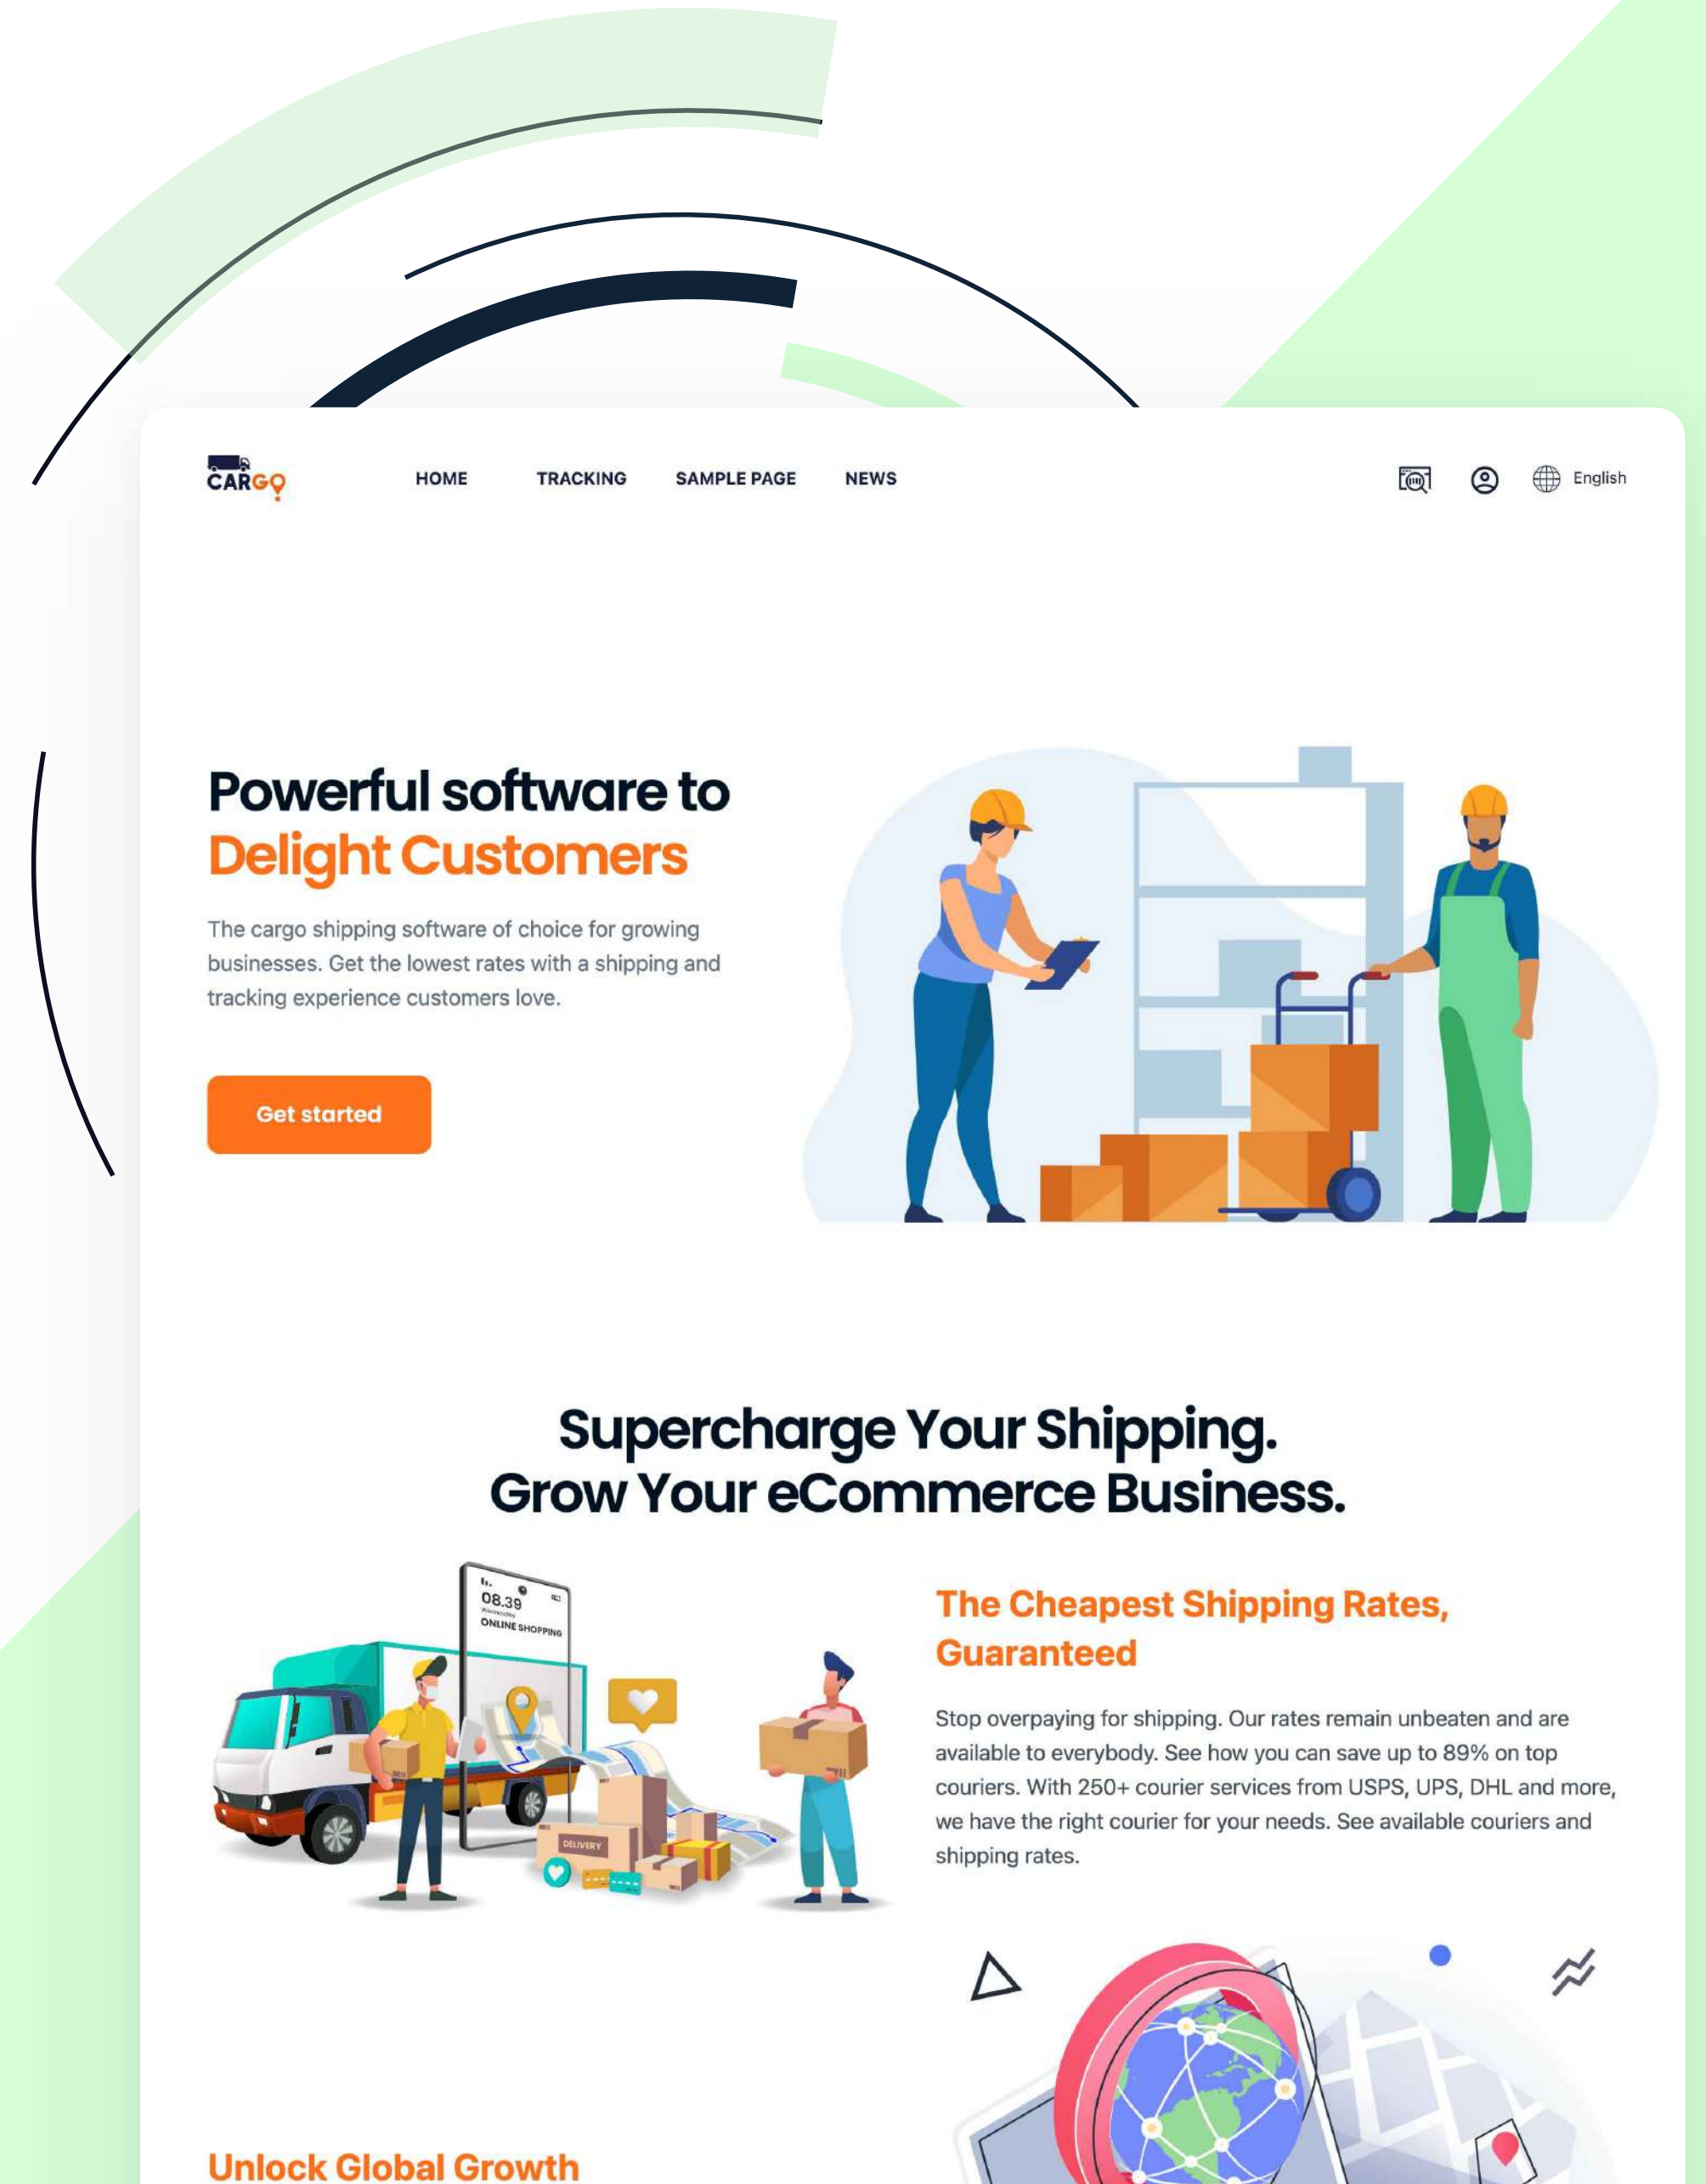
CARGO

HOME TRACKING SAMPLE PAGE NEWS

English

Powerful software to
Delight Customers

The cargo shipping software of choice for growing businesses. Get the lowest rates with a shipping and tracking experience customers love.

Get started

Supercharge Your Shipping.
Grow Your eCommerce Business.

08.39
ONLINE SHOPPING

DELIVERY

The Cheapest Shipping Rates, Guaranteed

Stop overpaying for shipping. Our rates remain unbeaten and are available to everybody. See how you can save up to 89% on top couriers. With 250+ courier services from USPS, UPS, DHL and more, we have the right courier for your needs. See available couriers and shipping rates.

Unlock Global Growth